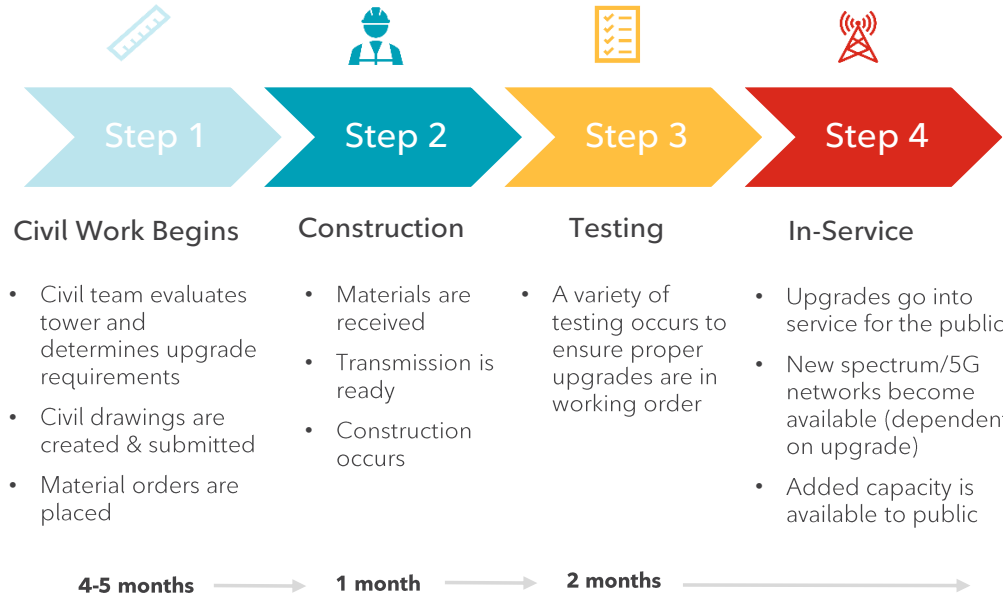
Step 1

Civil Work Begins

- Civil team evaluates tower and determines upgrade requirements
- Civil drawings are created & submitted
- Material orders are placed

Step 2

Construction

- Materials are received
- Transmission is ready
- Construction occurs

Step 3

Testing

- A variety of testing occurs to ensure proper upgrades are in working order

Step 4

In-Service

- Upgrades go into service for the public
- New spectrum/5G networks become available (dependent on upgrade)
- Added capacity is available to public

4-5 months

1 month

2 months